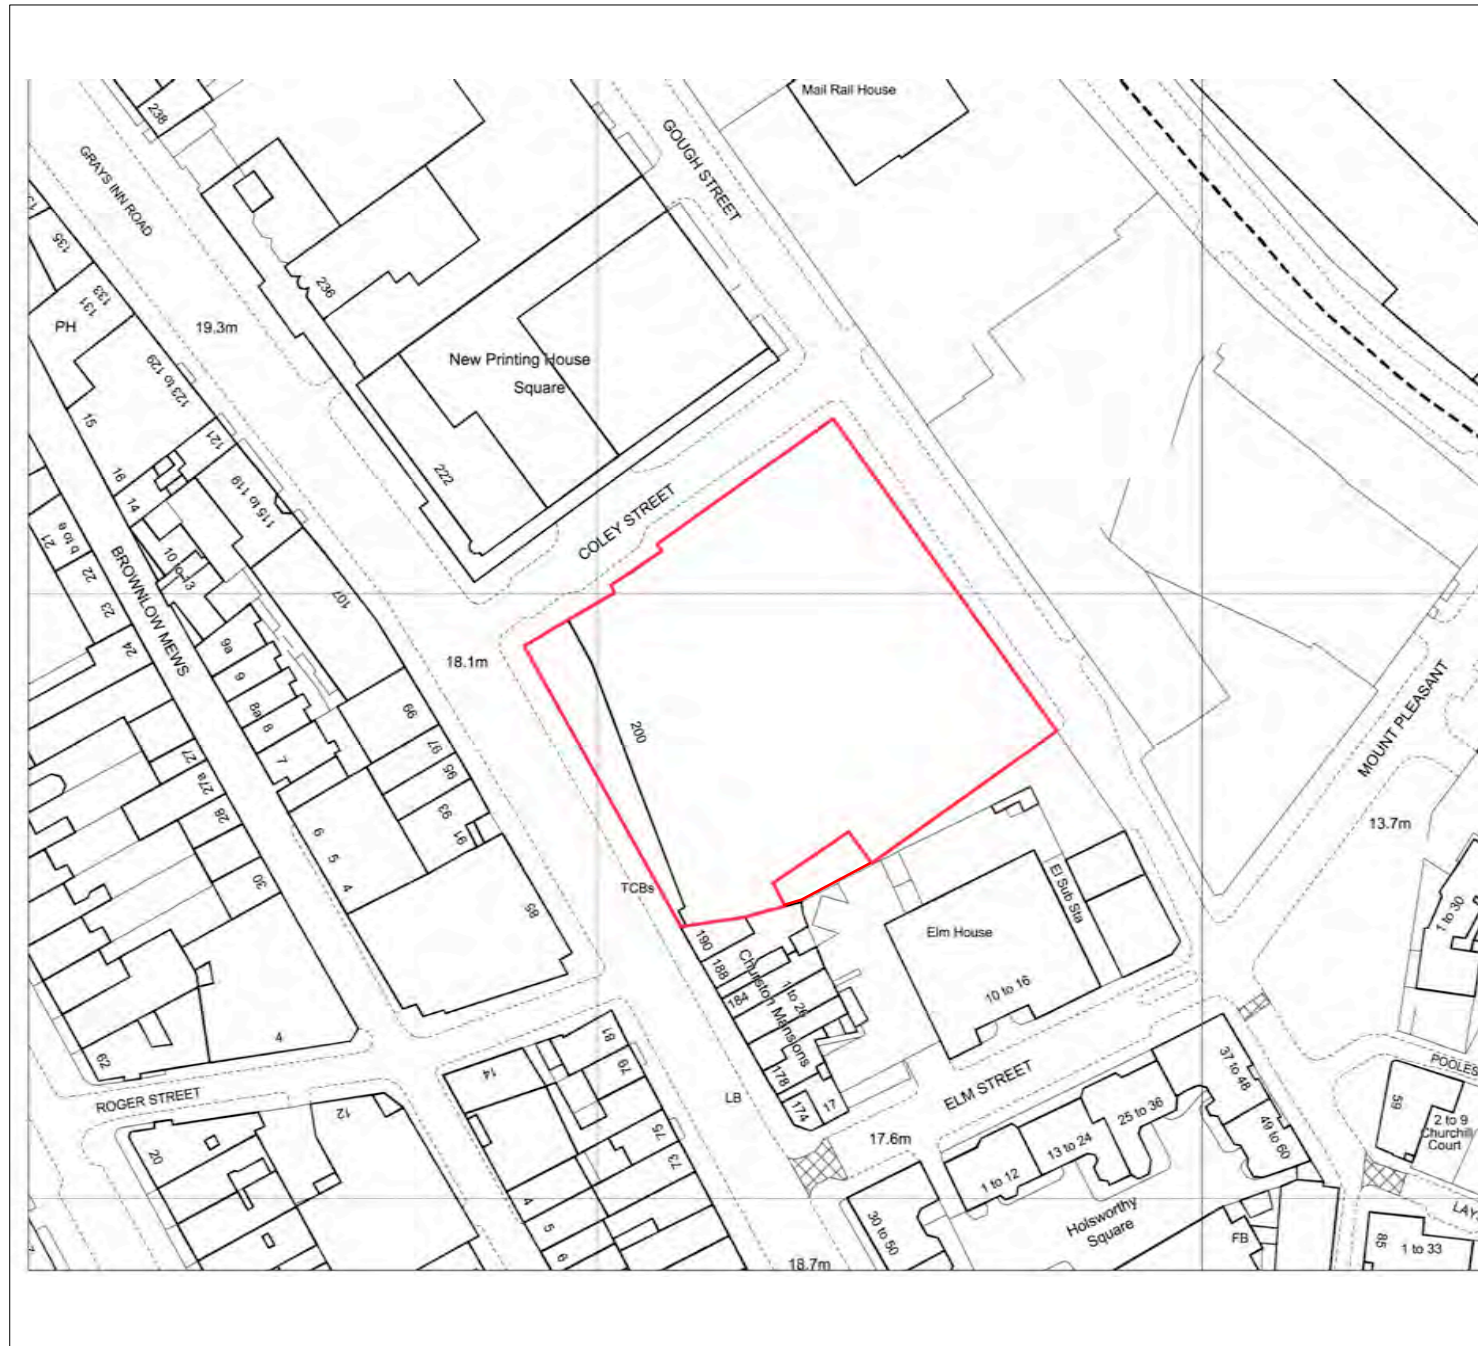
Mail Rail House
GOUGH STREET
GRAYS INN ROAD
238
236
135
133
131
PH
19.3m
New Printing House Square
123 to 129
121
15
16
14
115 to 119
222
COLEY STREET
10 to 13
BROWNLOW MEWS
6 to 9
27
22
23
24
107
18.1m
9a
9
8a
8
7
99
97
95
93
91
200
27a
27
28
30
6
5
4
89
TCBs
190
188
184
Churston Mansions
1 to 26
178
174
17
Elm House
10 to 16
El Sub Sta
MOUNT PLEASANT
13.7m
1 to 30
4
62
ROGER STREET
12
20
14
81
79
75
73
4
5
6
LB
ELM STREET
17.6m
37 to 48
49 to 60
25 to 36
13 to 24
1 to 12
Holsworthy Square
30 to 50
18.7m
FB
POOLES
59
2 to 9 Churchill Court
LAY
85
1 to 33